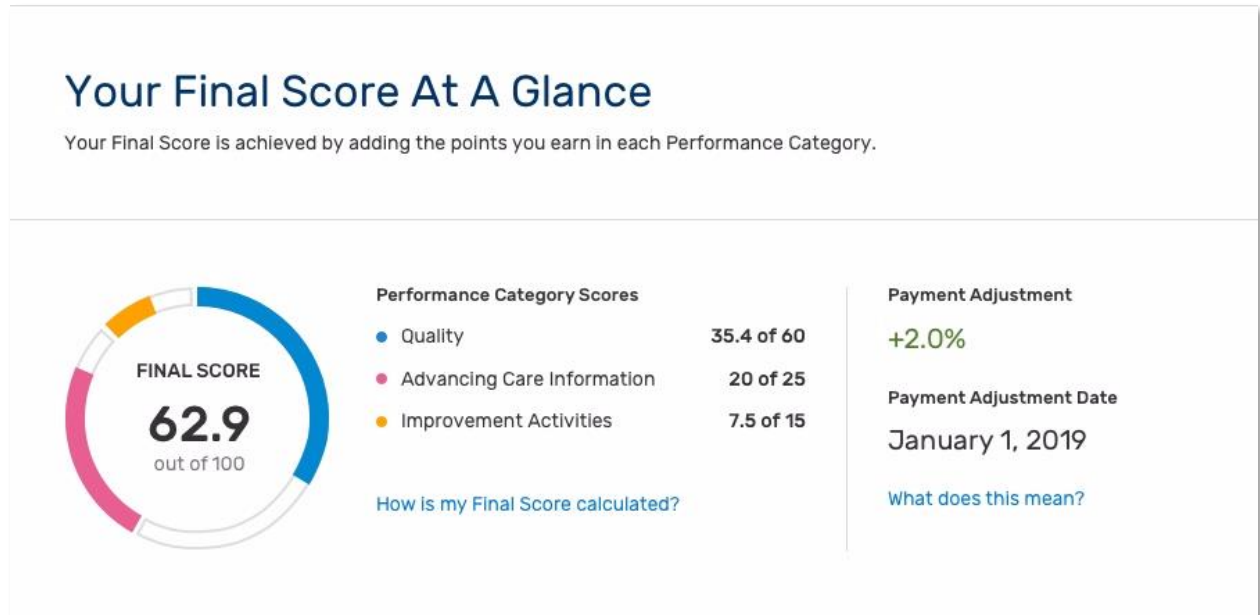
Your Final Score At A Glance

Your Final Score is achieved by adding the points you earn in each Performance Category.

FINAL SCORE
62.9
out of 100

Performance Category Scores

| | |
|---|---|
| Quality | 35.4 of 60 |
| Advancing Care Information | 20 of 25 |
| Improvement Activities | 7.5 of 15 |

How is my Final Score calculated?

Payment Adjustment
+2.0%

Payment Adjustment Date
January 1, 2019

What does this mean?